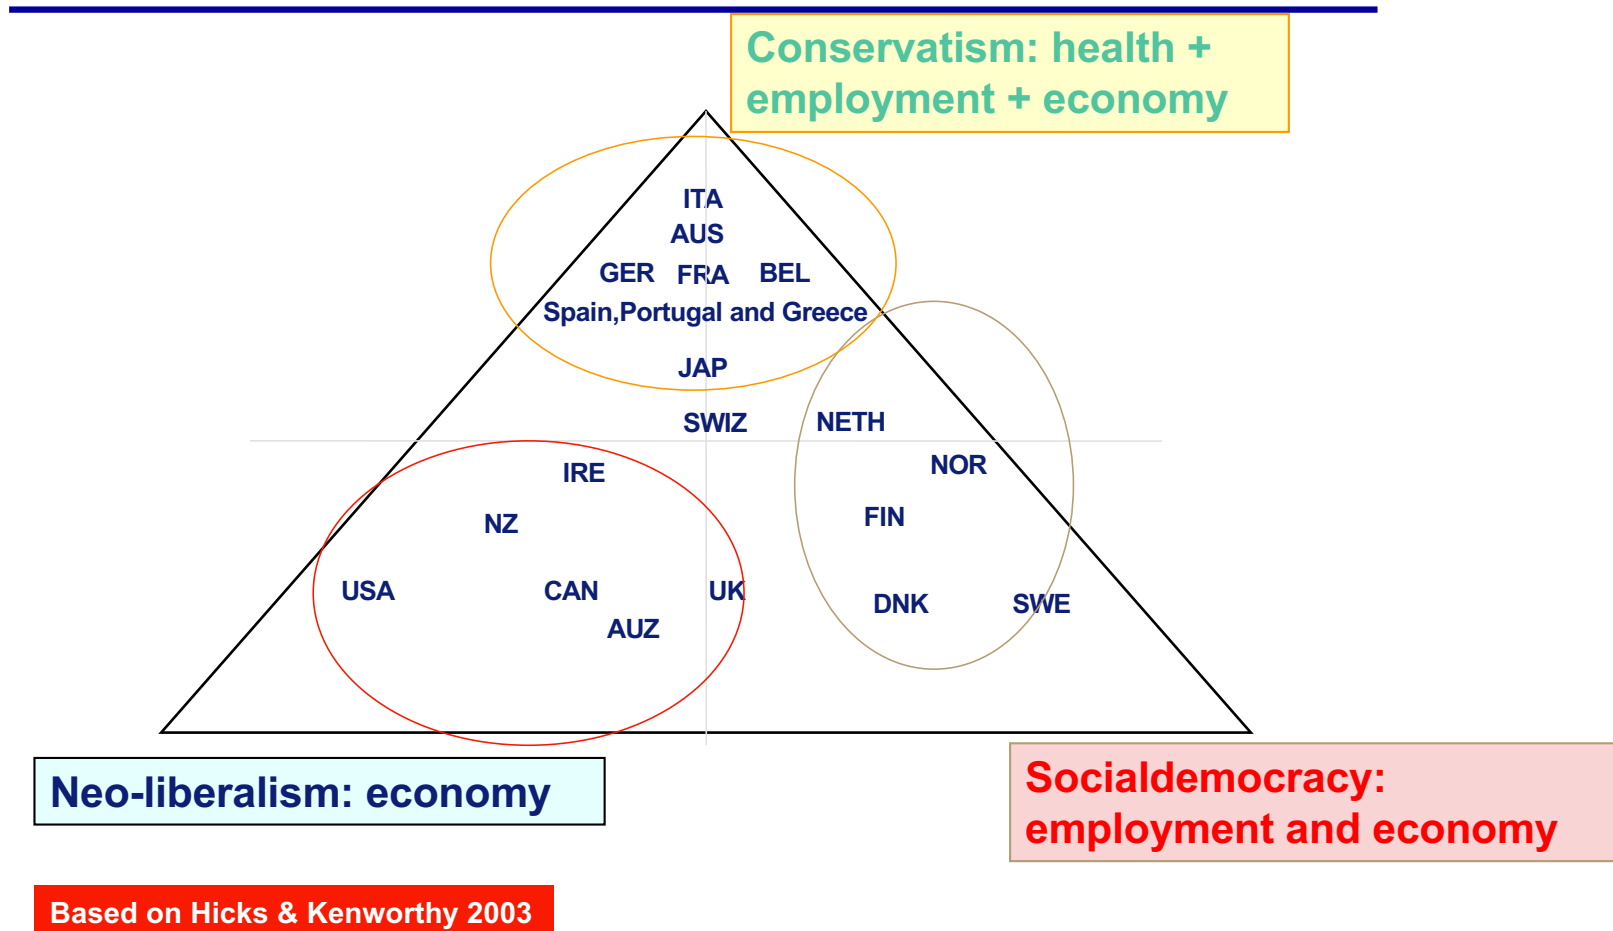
Conservatism: health + employment + economy

ITA
AUS
GER FRA BEL
Spain,Portugal and Greece
JAP
SWIZ
NETH
NOR
IRE
NZ
FIN
USA
CAN
UK
AUZ
DNK
SWE

Neo-liberalism: economy

Socialdemocracy: employment and economy

Based on Hicks & Kenworthy 2003